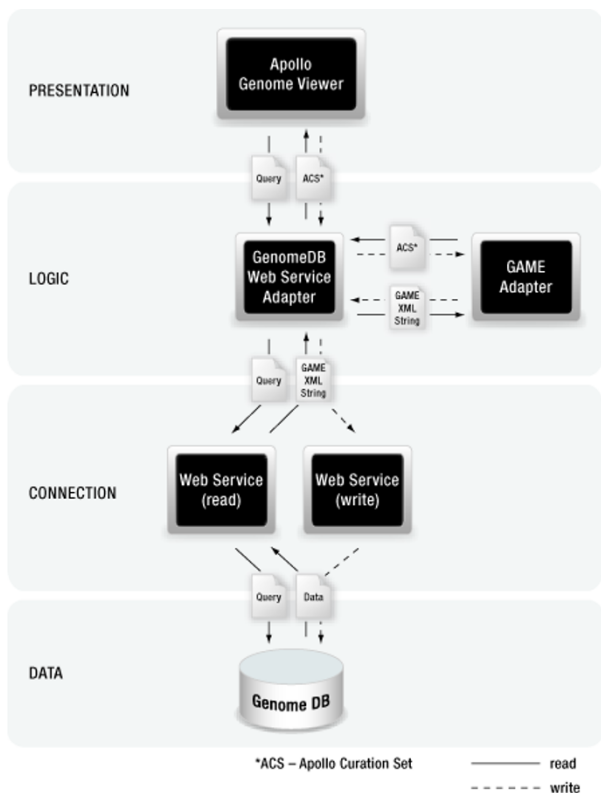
PRESENTATION

Apollo Genome Viewer

Query

ACS*

LOGIC

GenomeDB Web Service Adapter

ACS*

GAME Adapter

GAME XML String

Query

GAME XML String

CONNECTION

Web Service (read)

Web Service (write)

Query

Data

DATA

Genome DB

*ACS – Apollo Curation Set

read

write